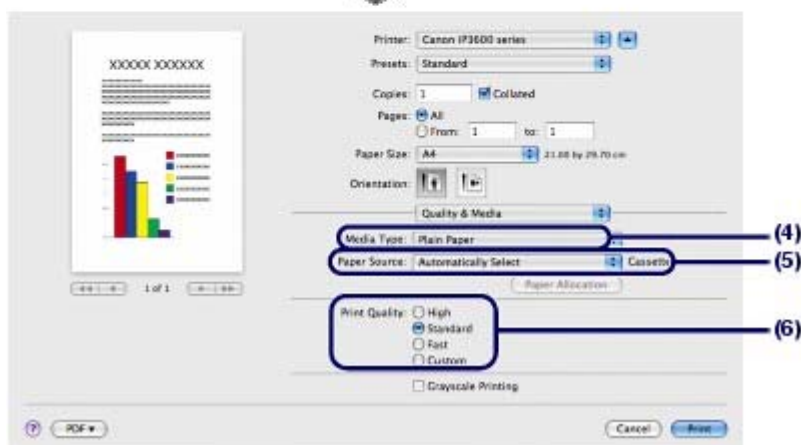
XXXXXX XXXXXXX

Printer: Canon iP3600 series

Presets: Standard

Copies: 1 Collated

Pages: All

From: 1 to: 1

Paper Size: A4 21.00 by 29.70 cm

Orientation:

Quality & Media

Media Type: Plain Paper

(4)

Paper Source: Automatically Select Cassette

(5)

Paper Allocation

1 of 1

Print Quality: High

Standard

Fast

Custom

(6)

Grayscale Printing

?

PDF ▾

Cancel

Print